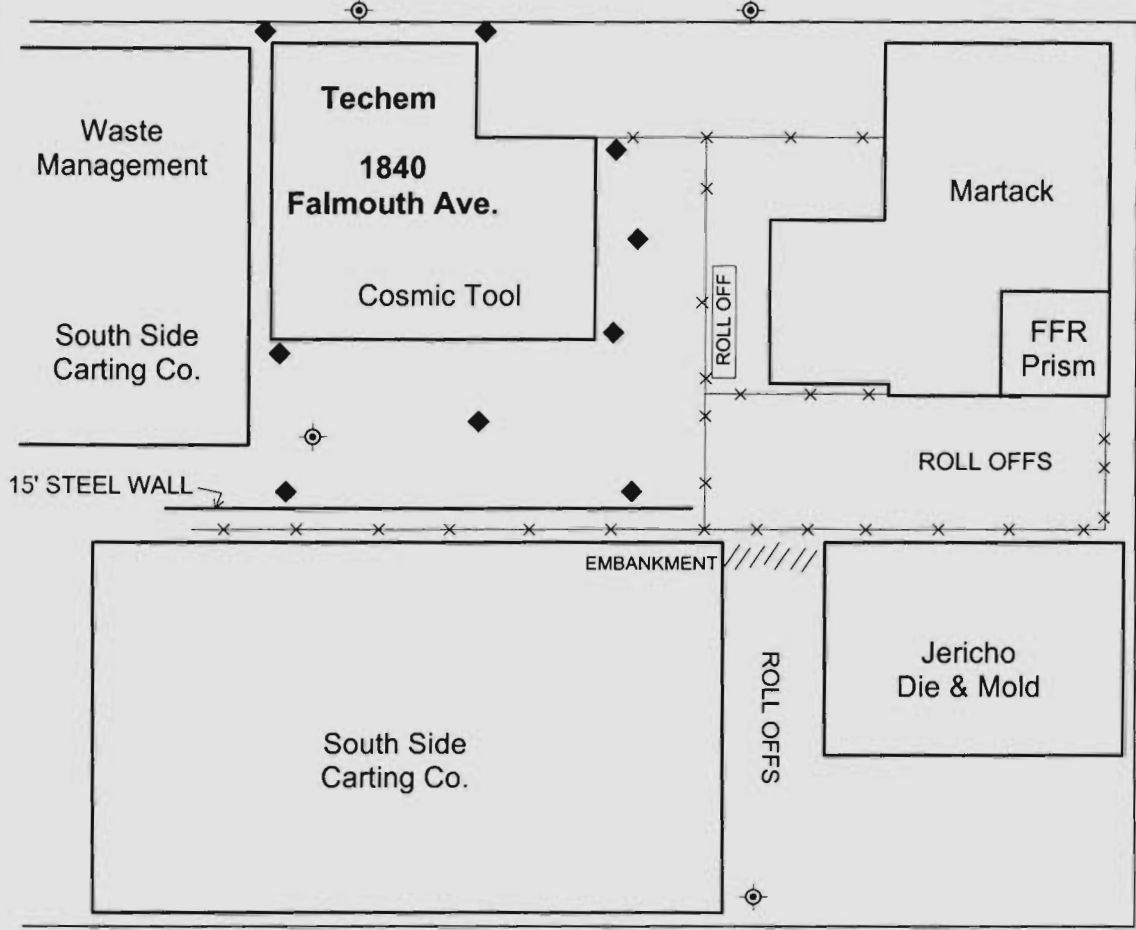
Waste Management

Techem

1840 Falmouth Ave.

Cosmic Tool

South Side Carting Co.

Martack

FFR Prism

ROLL OFF

ROLL OFFS

15' STEEL WALL

EMBANKMENT

South Side Carting Co.

ROLL OFFS

Jericho Die & Mold